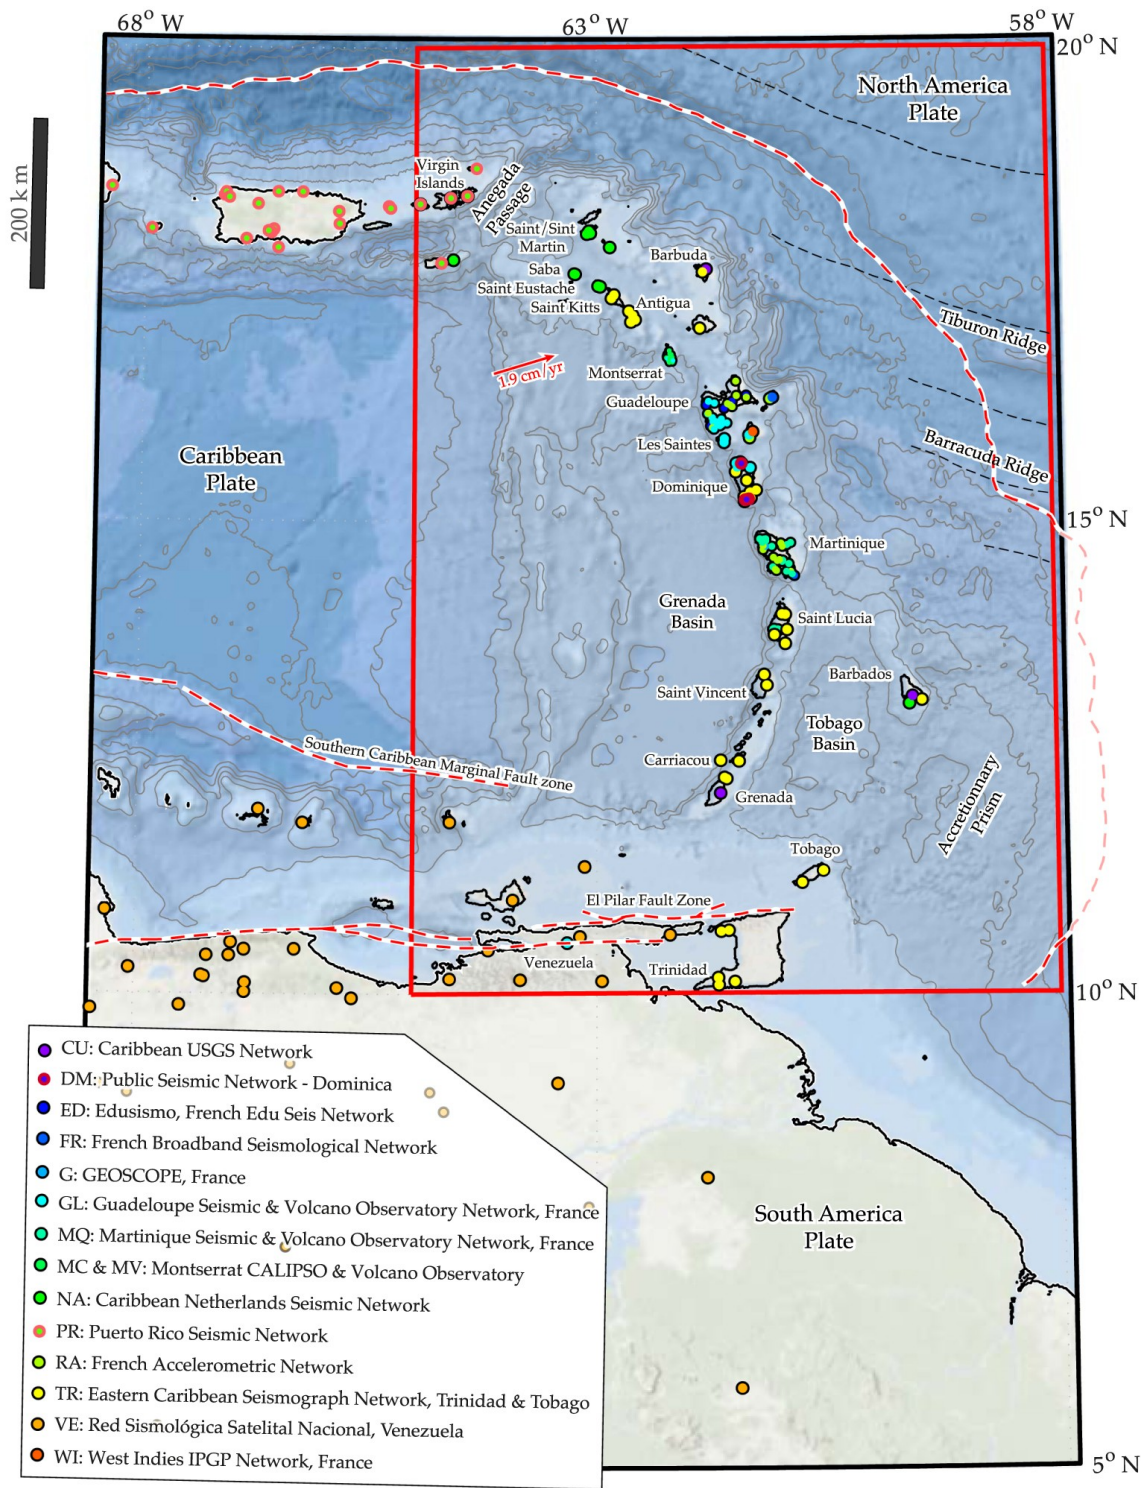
68° W
63° W
58° W
20° N
15° N
10° N
5° N
200 km
North America Plate
Virgin Islands
Anegada Passage
Saint / Sint Martin
Saba
Saint Eustache
Saint Kitts
Barbuda
Antigua
Tiburon Ridge
1.9 cm/yr
Montserrat
Guadeloupe
Les Saintes
Barracuda Ridge
Caribbean Plate
Dominique
Martinique
Grenada Basin
Saint Lucia
Barbados
Saint Vincent
Tobago Basin
Southern Caribbean Marginal Fault zone
Carriacou
Grenada
Accretionnary Prism
Tobago
El Pilar Fault Zone
Venezuela
Trinidad
South America Plate

CU: Caribbean USGS Network
DM: Public Seismic Network - Dominica
ED: Edusismo, French Edu Seis Network
FR: French Broadband Seismological Network
G: GEOSCOPE, France
GL: Guadeloupe Seismic & Volcano Observatory Network, France
MQ: Martinique Seismic & Volcano Observatory Network, France
MC & MV: Montserrat CALIPSO & Volcano Observatory
NA: Caribbean Netherlands Seismic Network
PR: Puerto Rico Seismic Network
RA: French Accelerometric Network
TR: Eastern Caribbean Seismograph Network, Trinidad & Tobago
VE: Red Sismológica Satelital Nacional, Venezuela
WI: West Indies IPGP Network, France